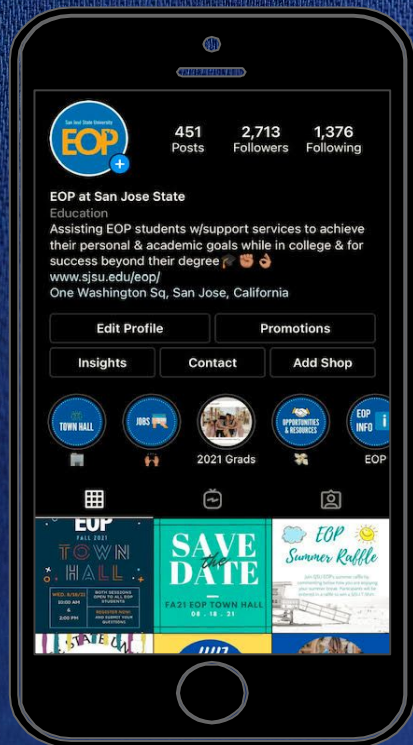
San José State University
EOP

451
Posts

2,713
Followers

1,376
Following

EOP at San Jose State
Education
Assisting EOP students w/support services to achieve their personal & academic goals while in college & for success beyond their degree 🎓✊🏾👌🏽
www.sjsu.edu/eop/
One Washington Sq, San Jose, California

Edit Profile
Promotions
Insights
Contact
Add Shop

TOWN HALL
JOBS
2021 Grads
OPPORTUNITIES & RESOURCES
EOP INFO
EOP

EOP
FALL 2021
TOWN HALL
WED, 8/18/21
10:00 AM
&
2:00 PM
BOTH SESSIONS OPEN TO ALL EOP STUDENTS
REGISTER NOW!
AND SUBMIT YOUR QUESTIONS

SAVE THE DATE
FA21 EOP TOWN HALL
08 . 18 . 21

EOP Summer Raffle
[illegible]